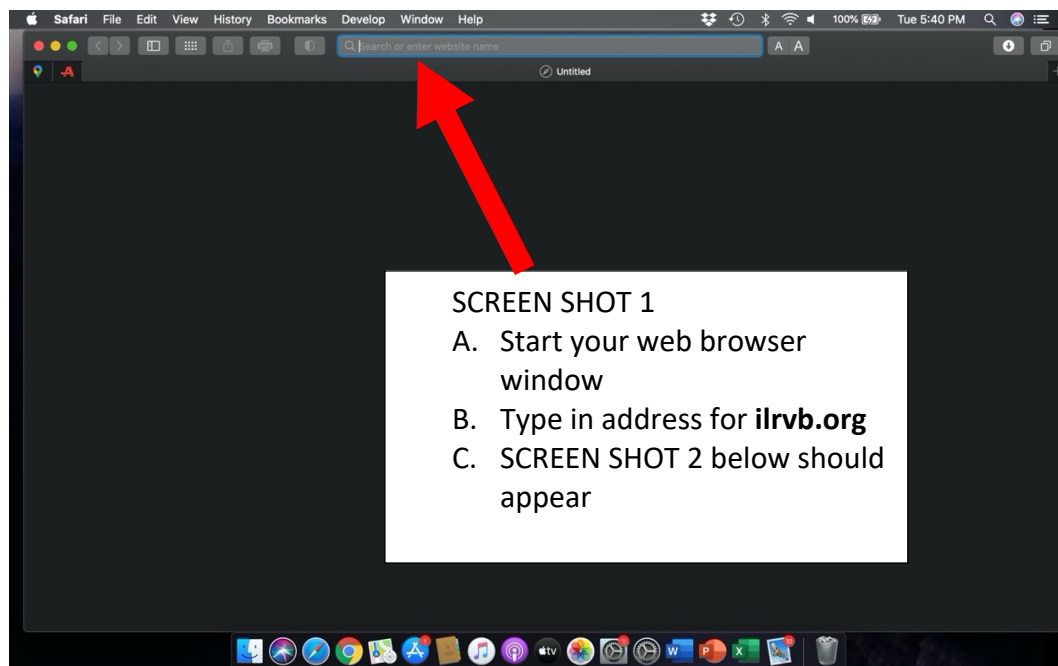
Safari File Edit View History Bookmarks Develop Window Help

100% Tue 5:40 PM

Search or enter website name

A A

Untitled

SCREEN SHOT 1
A. Start your web browser window
B. Type in address for **ilrvb.org**
C. SCREEN SHOT 2 below should appear